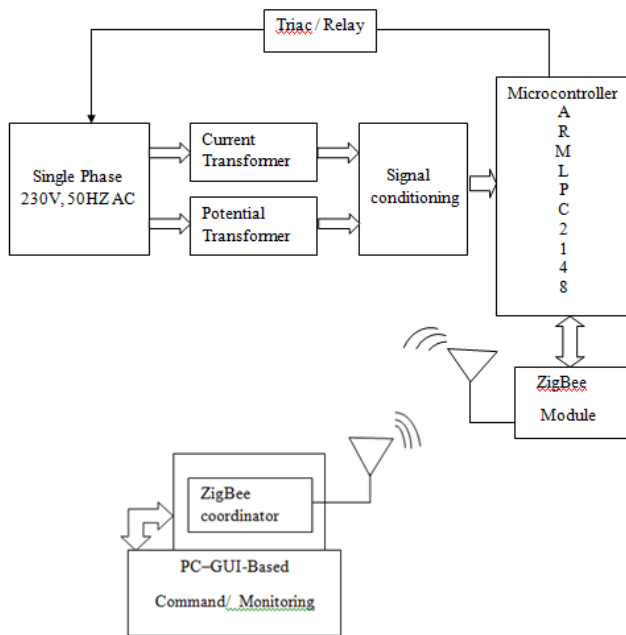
Triac / Relay

Microcontroller
A
R
M
L
P
C
2
1
4
8

Single Phase 230V, 50HZ AC

Current Transformer

Potential Transformer

Signal conditioning

ZigBee Module

ZigBee coordinator

PC–GUI-Based Command/ Monitoring